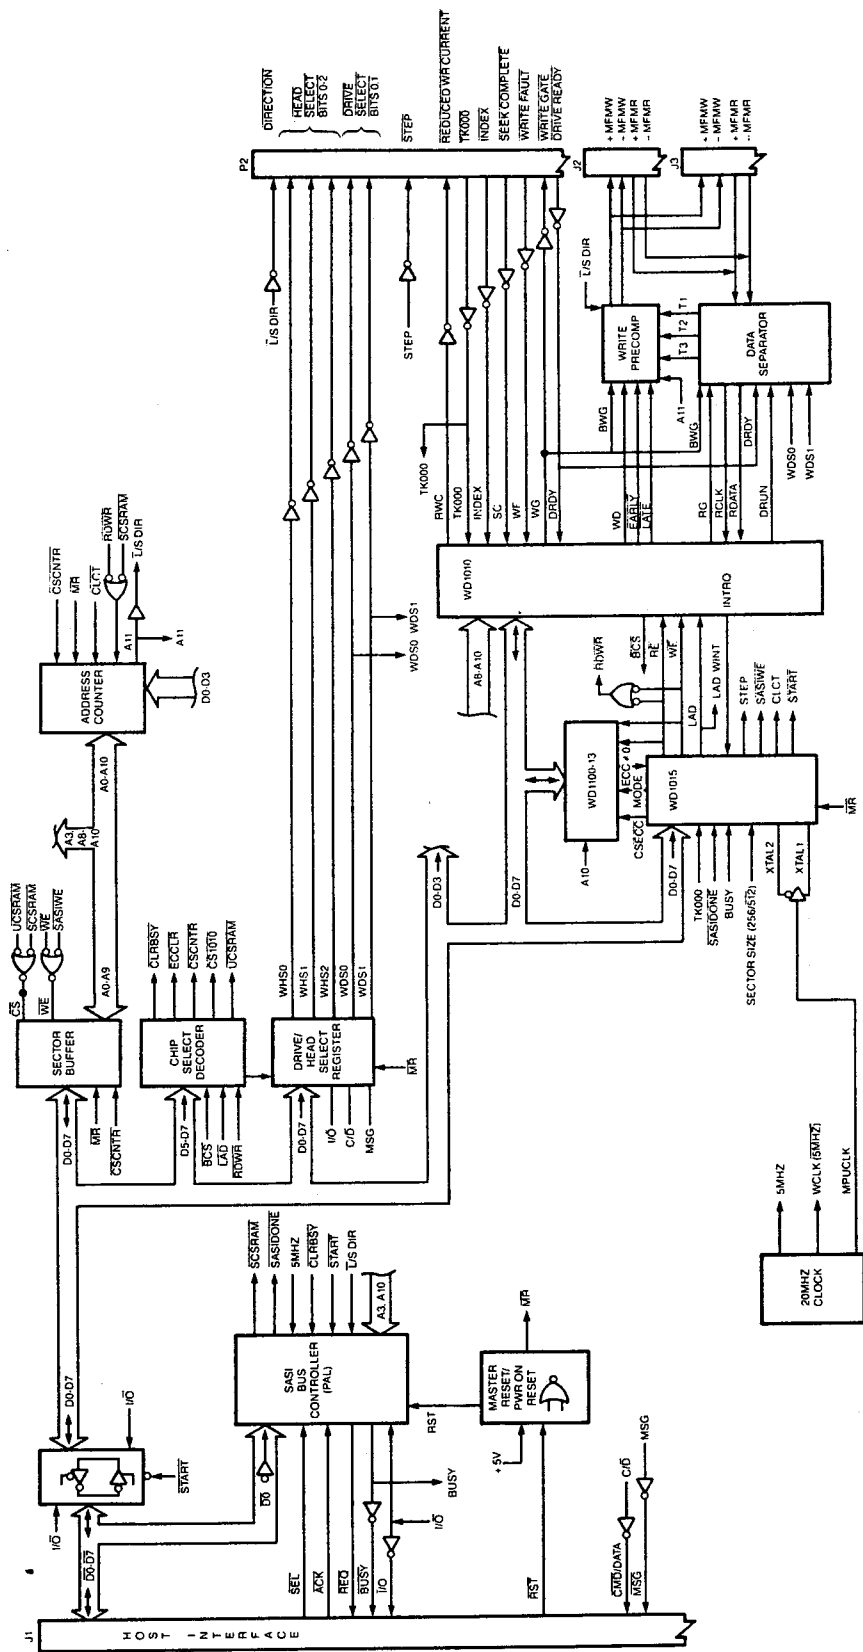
J1
HOST INTERFACE
$\overline{DO-D7}$
I/O
$\overline{SEL}$
$\overline{ACK}$
$\overline{REQ}$
$\overline{BUSY}$
I/O
$\overline{RST}$
$\overline{CMD}$/DATA
$\overline{MSG}$
C/D
MSG
I/O
$\overline{START}$
D0-D7
I/O
$\overline{D0}$
BUSY
I/O
RST
+5V
SASI BUS CONTROLLER (PAL)
$\overline{SCSRAM}$
SASIDONE
5MHZ
$\overline{CLRBSY}$
$\overline{START}$
$\overline{L/S}$ DIR
A3, A10
MASTER RESET/ PWR ON RESET
$\overline{MR}$
20MHZ CLOCK
5MHZ
WCLK (5MHZ)
MPUCLK
SECTOR BUFFER
D0-D7
$\overline{MR}$
$\overline{CSCNTR}$
$\overline{CS}$
$\overline{WE}$
UCSRAM
SCSRAM
$\overline{WE}$
SASIWE
A0-A9
A3, A8, A10
A0-A10
CHIP SELECT DECODER
D5-D7
$\overline{BCS}$
$\overline{LAD}$
$\overline{RDWR}$
$\overline{CLRBSY}$
$\overline{ECCLR}$
$\overline{CSCNTR}$
$\overline{CS1010}$
$\overline{UCSRAM}$
DRIVE/ HEAD SELECT REGISTER
D0-D7
I/O
C/D
MSG
$\overline{MR}$
WHS0
WHS1
WHS2
WDS0
WDS1
ADDRESS COUNTER
D0-D3
A11
A11
$\overline{CSCNTR}$
$\overline{MR}$
$\overline{CLCT}$
$\overline{RDWR}$
$\overline{SCSRAM}$
$\overline{L/S}$ DIR
D0-D3
D0-D7
A10
WD1100-13
$\overline{CSECC}$
$\overline{ECC \neq 0}$
MODE
WD1015
D0-D7
TK000
$\overline{SASIDONE}$
BUSY
SECTOR SIZE (256/512)
XTAL2
XTAL1
$\overline{MR}$
LAD
LAD WINT
STEP
SASIWE
CLCT
START
$\overline{RDWR}$
$\overline{BCS}$
$\overline{RE}$
$\overline{WE}$
A8-A10
WD1010
INTRO
WDS0 WDS1
RWC
TK000
INDEX
SC
WF
WG
DRDY
TK000
WD
EARLY
LATE
RG
RCLK
RDATA
DRUN
BWG
A11
BWG
DRDY
WDS0
WDS1
WRITE PRECOMP
T3 T2 T1
DATA SEPARATOR
$\overline{L/S}$ DIR
STEP
$\overline{L/S}$ DIR
P2
$\overline{DIRECTION}$
HEAD SELECT BITS 0-2
DRIVE SELECT BITS 0,1
$\overline{STEP}$
REDUCED WR CURRENT
$\overline{TK000}$
$\overline{INDEX}$
SEEK COMPLETE
$\overline{WRITE\ FAULT}$
$\overline{WRITE\ GATE}$
$\overline{DRIVE\ READY}$
J2
+MFMW
-MFMW
+MFMR
-MFMR
J3
+MFMW
-MFMW
+MFMR
-MFMR